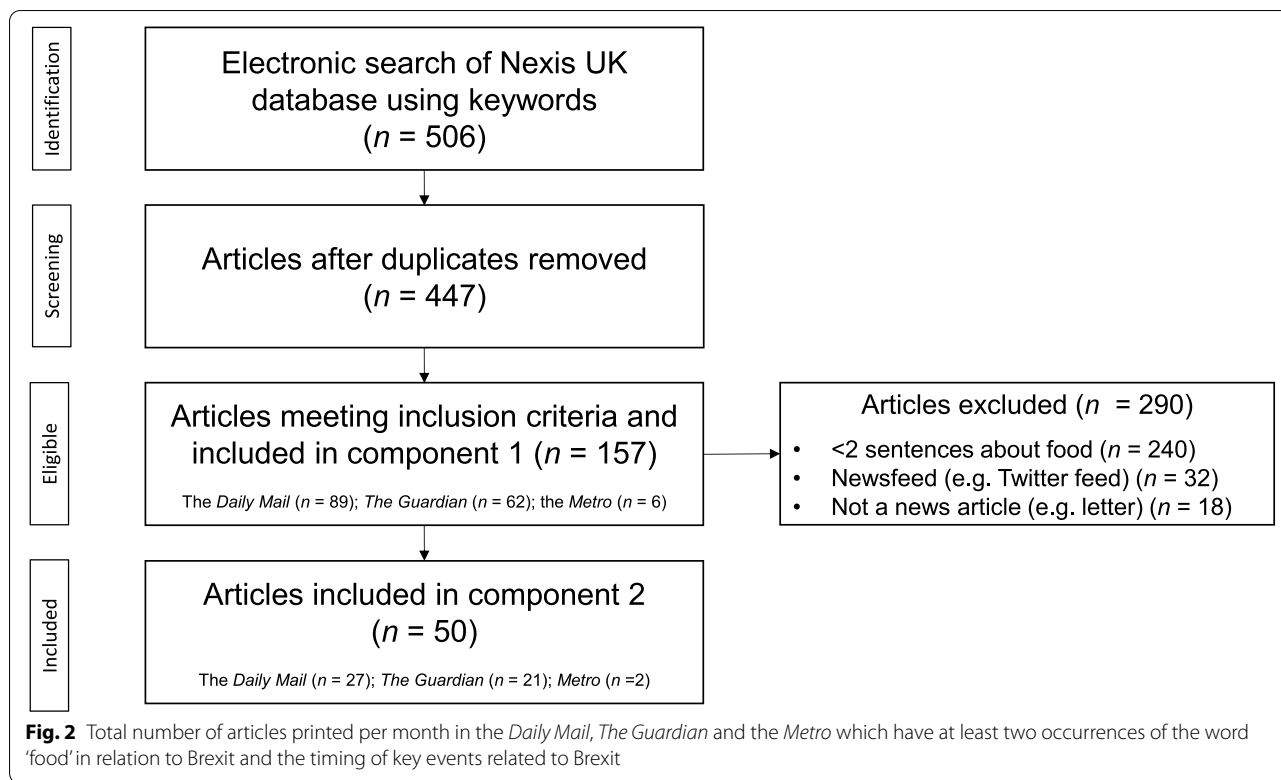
Identification

Electronic search of Nexis UK database using keywords ($n$ = 506)

Screening

Articles after duplicates removed ($n$ = 447)

Eligible

Articles meeting inclusion criteria and included in component 1 ($n$ = 157)

The *Daily Mail* ($n$ = 89); *The Guardian* ($n$ = 62); the *Metro* ($n$ = 6)

Articles excluded ($n$ = 290)

- <2 sentences about food ($n$ = 240)
- Newsfeed (e.g. Twitter feed) ($n$ = 32)
- Not a news article (e.g. letter) ($n$ = 18)

Included

Articles included in component 2 ($n$ = 50)

The *Daily Mail* ($n$ = 27); *The Guardian* ($n$ = 21); *Metro* ($n$ =2)

**Fig. 2** Total number of articles printed per month in the *Daily Mail*, *The Guardian* and the *Metro* which have at least two occurrences of the word 'food' in relation to Brexit and the timing of key events related to Brexit